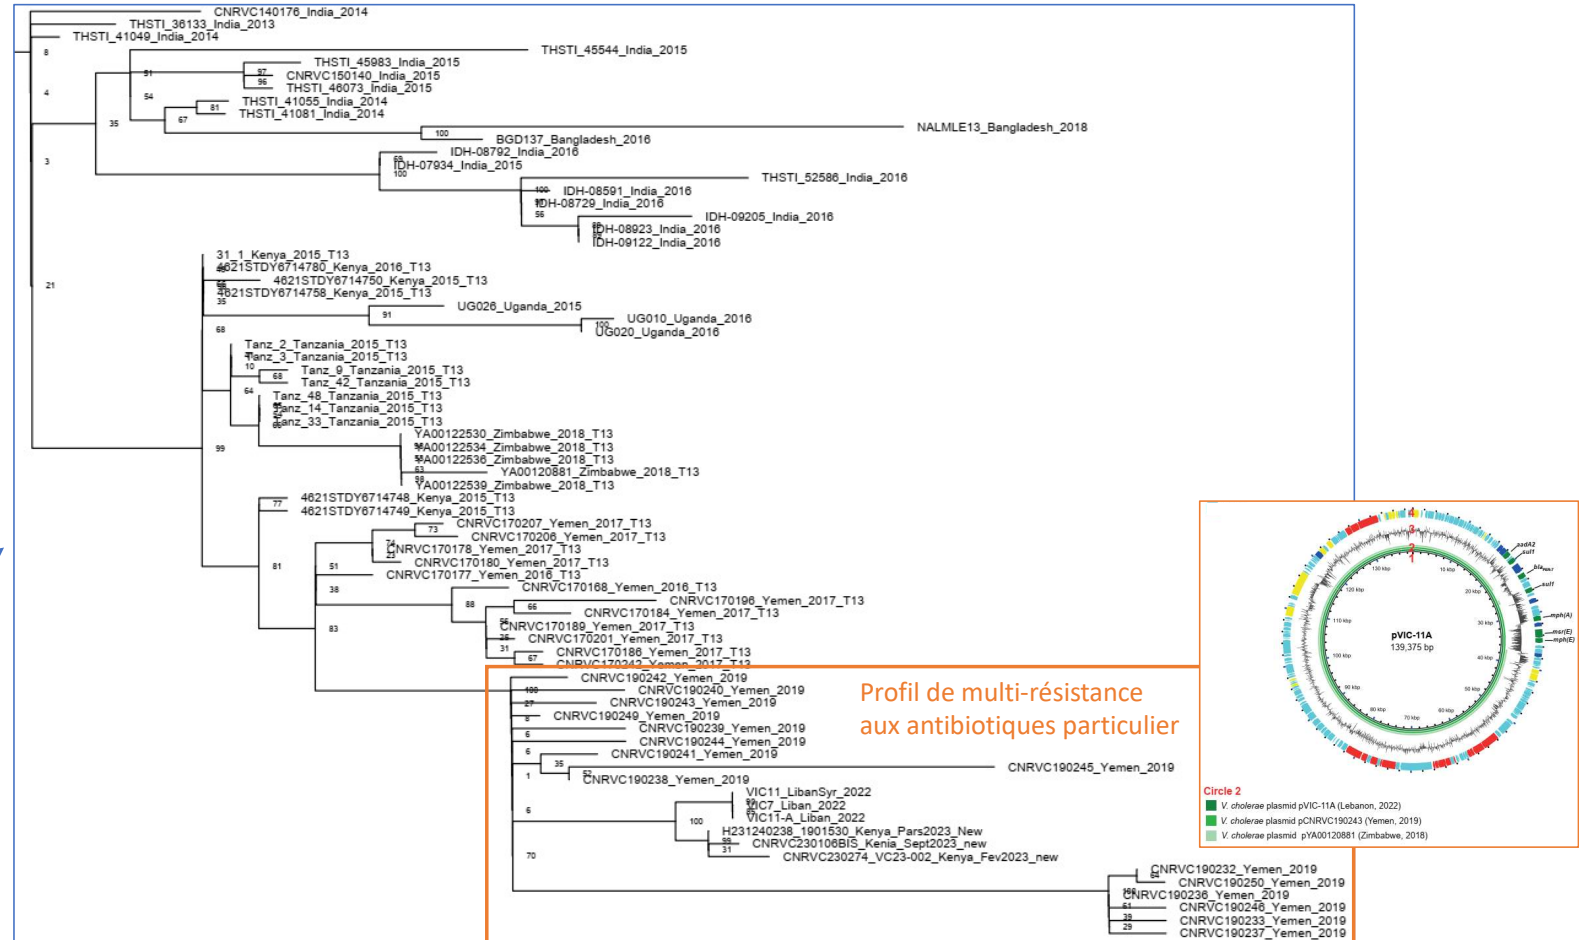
CNRVC140176_India_2014
THSTI_36133_India_2013
THSTI_41049_India_2014
8
THSTI_45544_India_2015
91
THSTI_45983_India_2015
97
CNRVC150140_India_2015
96
THSTI_46073_India_2015
4
54
81
THSTI_41055_India_2014
67
THSTI_41081_India_2014
35
100
NALMLE13_Bangladesh_2018
BGD137_Bangladesh_2016
IDH-08792_India_2016
3
68
IDH-07934_India_2015
100
THSTI_52586_India_2016
100
IDH-08591_India_2016
IDH-08729_India_2016
56
IDH-09205_India_2016
IDH-08923_India_2016
IDH-09122_India_2016
31_1_Kenya_2015_T13
4621STDY6714780_Kenya_2016_T13
21
4621STDY6714750_Kenya_2015_T13
4621STDY6714758_Kenya_2015_T13
35
UG026_Uganda_2015
91
UG010_Uganda_2016
100
UG020_Uganda_2016
68
Tanz_2_Tanzania_2015_T13
Tanz_3_Tanzania_2015_T13
10
Tanz_9_Tanzania_2015_T13
68
Tanz_42_Tanzania_2015_T13
64
Tanz_48_Tanzania_2015_T13
Tanz_14_Tanzania_2015_T13
Tanz_33_Tanzania_2015_T13
YA00122530_Zimbabwe_2018_T13
YA00122534_Zimbabwe_2018_T13
99
YA00122536_Zimbabwe_2018_T13
53
YA00120881_Zimbabwe_2018_T13
YA00122539_Zimbabwe_2018_T13
77
4621STDY6714748_Kenya_2015_T13
4621STDY6714749_Kenya_2015_T13
73
CNRVC170207_Yemen_2017_T13
CNRVC170206_Yemen_2017_T13
CNRVC170178_Yemen_2017_T13
81
CNRVC170180_Yemen_2017_T13
51
CNRVC170177_Yemen_2016_T13
CNRVC170168_Yemen_2016_T13
38
CNRVC170196_Yemen_2017_T13
88
66
CNRVC170184_Yemen_2017_T13
83
CNRVC170189_Yemen_2017_T13
35
CNRVC170201_Yemen_2017_T13
31
CNRVC170186_Yemen_2017_T13
67
CNRVC170242_Yemen_2017_T13
CNRVC190242_Yemen_2019
100
CNRVC190240_Yemen_2019
27
CNRVC190243_Yemen_2019
8
CNRVC190249_Yemen_2019
6
CNRVC190239_Yemen_2019
CNRVC190244_Yemen_2019
6
CNRVC190241_Yemen_2019
35
CNRVC190245_Yemen_2019
1
CNRVC190238_Yemen_2019
VIC11_LibanSyr_2022
6
VIC7_Liban_2022
100
VIC11-A_Liban_2022
H231240238_1901530_Kenya_Pars2023_New
CNRVC230106BIS_Kenia_Sept2023_new
31
CNRVC230274_VC23-002_Kenya_Fev2023_new
70
CNRVC190232_Yemen_2019
CNRVC190250_Yemen_2019
CNRVC190236_Yemen_2019
61
CNRVC190246_Yemen_2019
39
CNRVC190233_Yemen_2019
29
CNRVC190237_Yemen_2019

Profil de multi-résistance aux antibiotiques particulier

aadA2
sul1
bla
sul1
mph(A)
msr(E)
mph(E)
pVIC-11A
139,375 bp
130 kbp
10 kbp
120 kbp
20 kbp
110 kbp
30 kbp
100 kbp
40 kbp
90 kbp
50 kbp
80 kbp
60 kbp
70 kbp

Circle 2
V. cholerae plasmid pVIC-11A (Lebanon, 2022)
V. cholerae plasmid pCNRVC190243 (Yemen, 2019)
V. cholerae plasmid pYA00120881 (Zimbabwe, 2018)